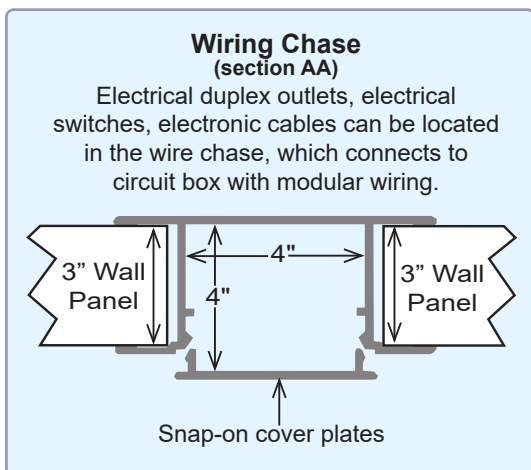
Wiring Chase
(section AA)
Electrical duplex outlets, electrical switches, electronic cables can be located in the wire chase, which connects to circuit box with modular wiring.

3" Wall Panel

4"

4"

3" Wall Panel

Snap-on cover plates